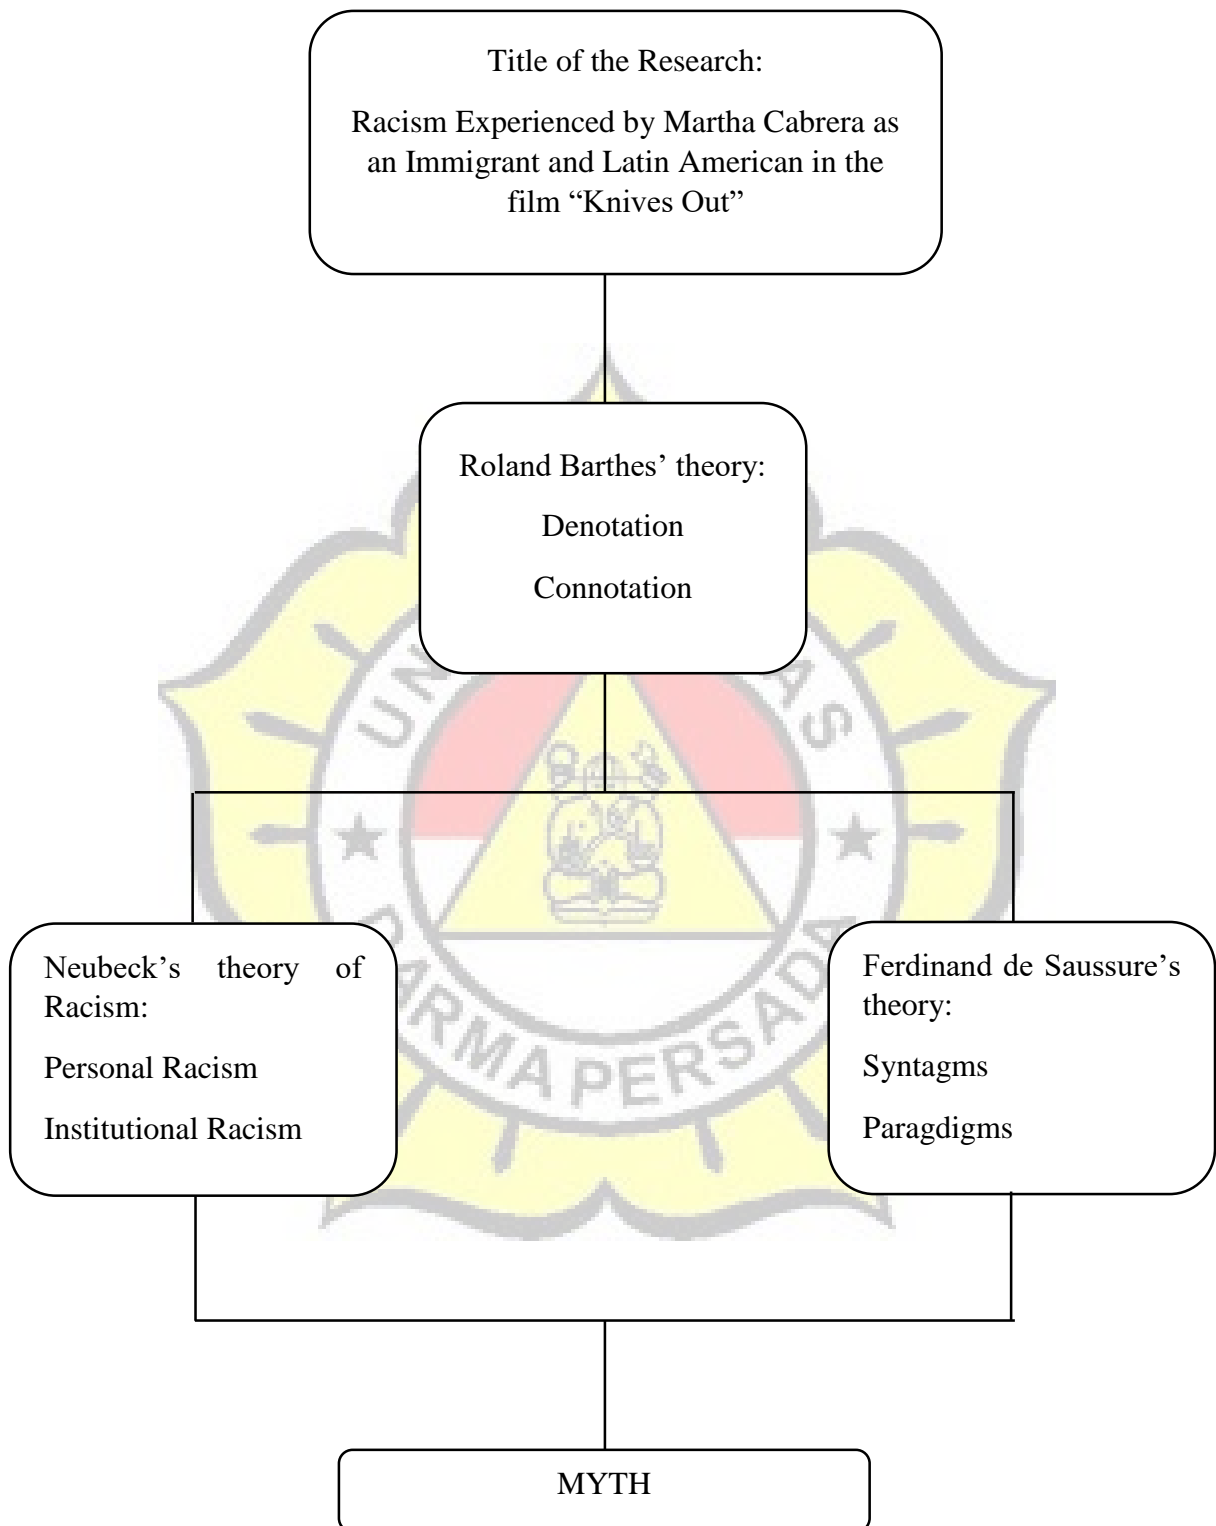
Title of the Research:

Racism Experienced by Martha Cabrera as an Immigrant and Latin American in the film "Knives Out"

Roland Barthes' theory:

Denotation

Connotation

UNIVERSITAS DARMA PERSADA

Neubeck's theory of Racism:

Personal Racism

Institutional Racism

Ferdinand de Saussure's theory:

Syntagms

Paragdigms

MYTH